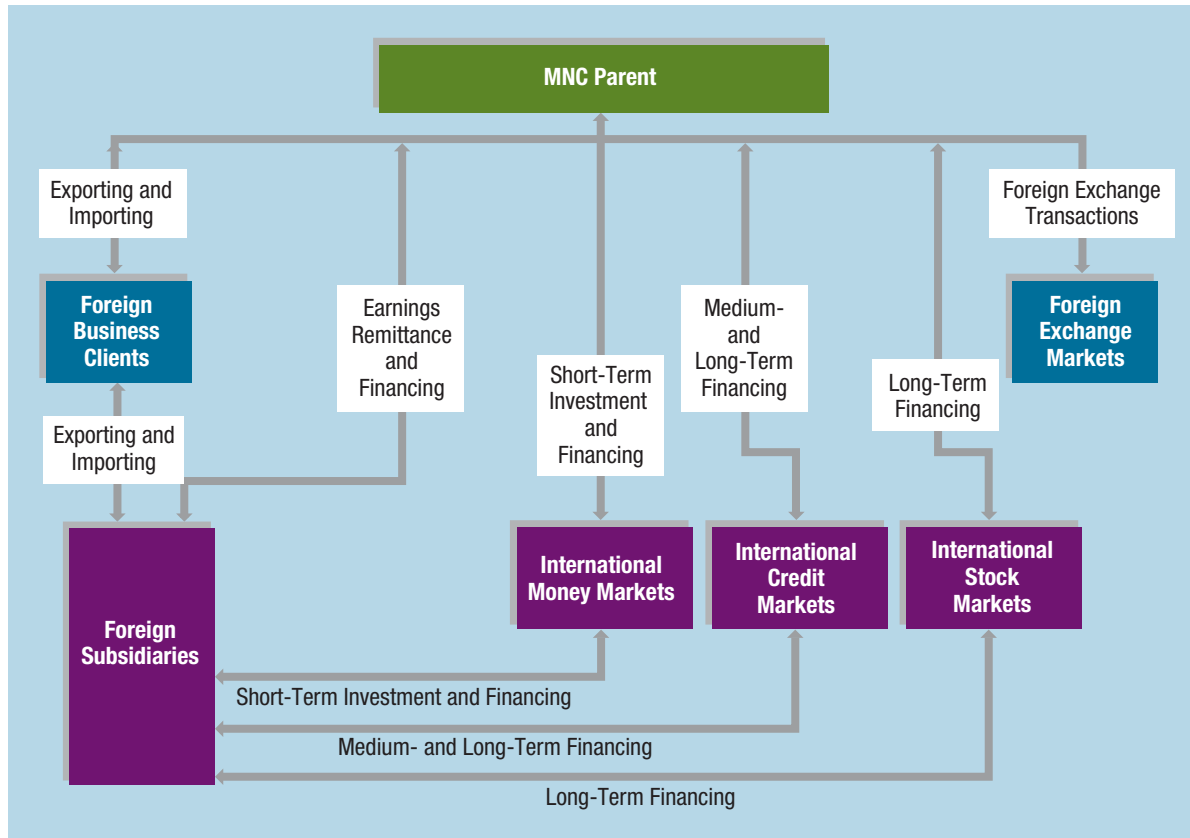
MNC Parent

Exporting and Importing

Foreign Exchange Transactions

Foreign Business Clients

Earnings Remittance and Financing

Medium- and Long-Term Financing

Foreign Exchange Markets

Short-Term Investment and Financing

Long-Term Financing

Exporting and Importing

Foreign Subsidiaries

International Money Markets

International Credit Markets

International Stock Markets

Short-Term Investment and Financing

Medium- and Long-Term Financing

Long-Term Financing